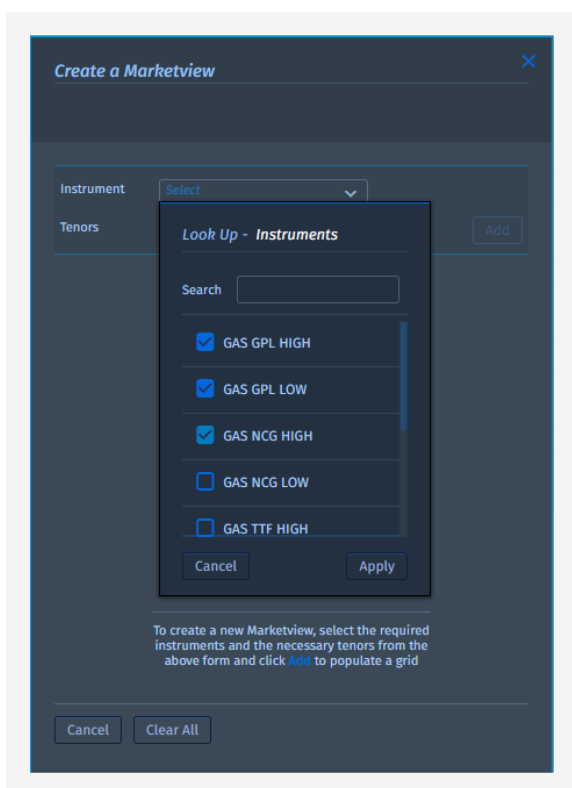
Create a Marketview

Instrument
Select
Tenors
Add

Look Up - Instruments

Search

GAS GPL HIGH
GAS GPL LOW
GAS NCG HIGH
GAS NCG LOW
GAS TTF HIGH

Cancel
Apply

To create a new Marketview, select the required instruments and the necessary tenors from the above form and click Add to populate a grid

Cancel
Clear All